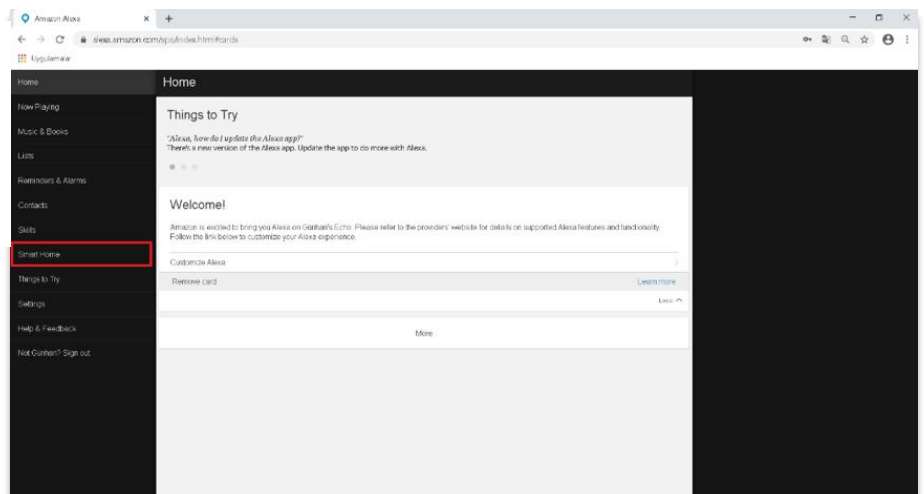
Amazon Alexa × +

alexa.amazon.com/spa/index.html#cards

Uygulamalar

Home
Now Playing
Music & Books
Lists
Reminders & Alarms
Contacts
Skills
Smart Home
Things to Try
Settings
Help & Feedback
Not Gunhan? Sign out

Home

Things to Try

"Alexa, how do I update the Alexa app?"
There's a new version of the Alexa app. Update the app to do more with Alexa.

Welcome!

Amazon is excited to bring you Alexa on Gunhan's Echo. Please refer to the providers' website for details on supported Alexa features and functionality. Follow the link below to customize your Alexa experience.

Customize Alexa

Remove card

Learn more

Less

More